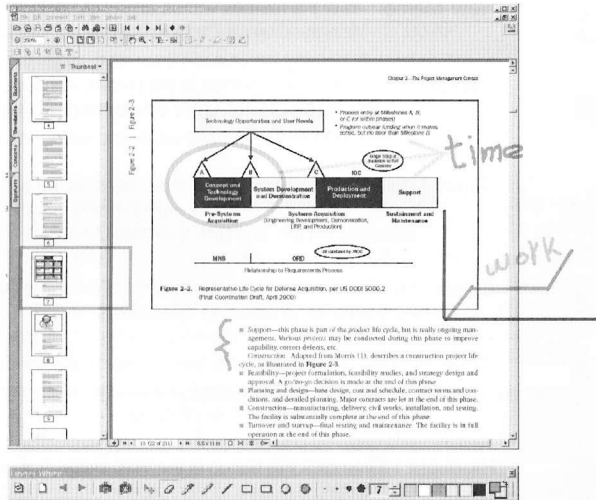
Chapter 2...The Project Management Context

Figure 2-2 | Figure 2-3

Technology Opportunities and User Needs

• Process entry at Milestones A, B, or C (or within phases)
• Program outyear funding when it makes sense, but no later than Milestone B

A B C

IOC

Major Sys A Available to the Customer

Concept and Technology Development

System Development and Demonstration

Production and Deployment

Support

Pre-Systems Acquisition

Systems Acquisition (Engineering Development, Demonstration, LRIP, and Production)

Sustainment and Maintenance

All validated by JROC

MNS

ORD

Relationship to Requirements Process

Figure 2-2. Representative Life Cycle for Defense Acquisition, per US DOD 5000.2 (Final Coordination Draft, April 2000)

time

work

■ Support—this phase is part of the product life cycle, but is really ongoing management. Various projects may be conducted during this phase to improve capability, correct defects, etc.

Construction. Adapted from Morris (1), describes a construction project life cycle, as illustrated in Figure 2-3:

■ Feasibility—project formulation, feasibility studies, and strategy design and approval. A go/no-go decision is made at the end of this phase.
■ Planning and design—base design, cost and schedule, contract terms and conditions, and detailed planning. Major contracts are let at the end of this phase.
■ Construction—manufacturing, delivery, civil works, installation, and testing. The facility is substantially complete at the end of this phase.
■ Turnover and startup—final testing and maintenance. The facility is in full operation at the end of this phase.

4 5 6 7 8

Thumbnails

Bookmarks Signatures Comments

19 (32 of 211) 8.5 x 11 in

7